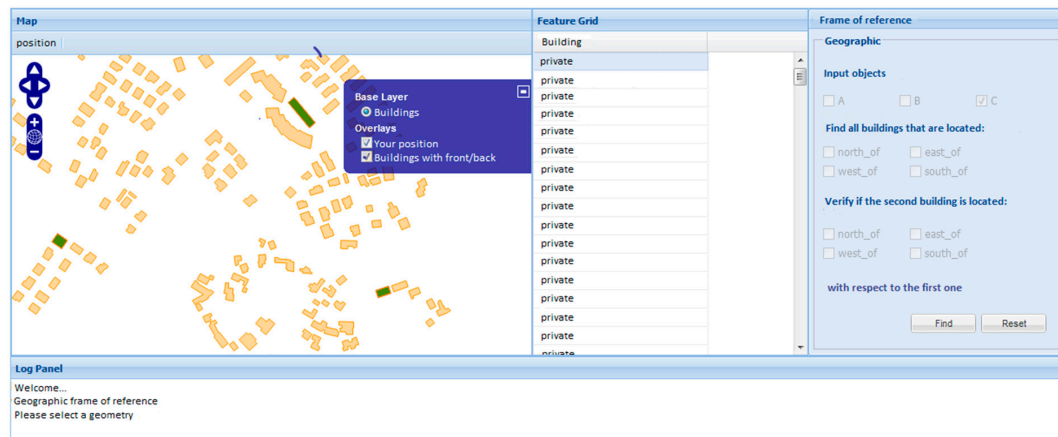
Map

position

Base Layer
Buildings
Overlays
Your position
Buildings with front/back

Feature Grid

| Building |
|---|
| private |
| private |
| private |
| private |
| private |
| private |
| private |
| private |
| private |
| private |
| private |
| private |
| private |
| private |
| private |
| private |
| private |
| private |

Frame of reference

Geographic

Input objects

A B C

Find all buildings that are located:

north_of east_of
west_of south_of

Verify if the second building is located:

north_of east_of
west_of south_of

with respect to the first one

Find Reset

Log Panel

Welcome...
Geographic frame of reference
Please select a geometry